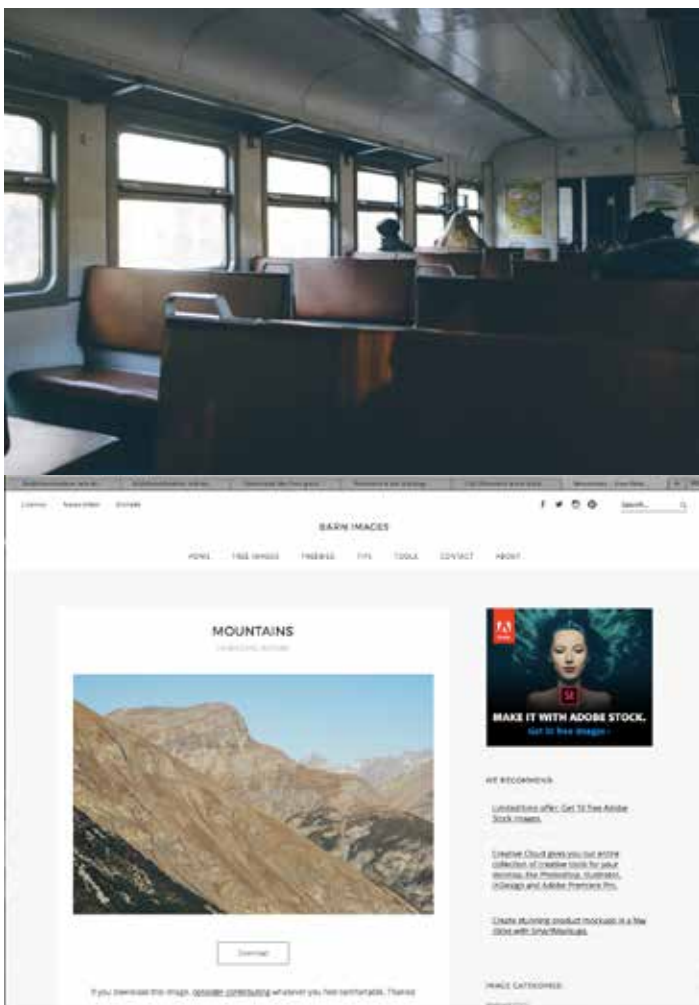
License Newsletter Donate

BARN IMAGES

HOME FREE IMAGES FREEBIES TIPS TOOLS CONTACT ABOUT

Search...

MOUNTAINS

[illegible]

Download

If you download this image, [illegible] whatever you feel comfortable. Thanks

Adobe

St

MAKE IT WITH ADOBE STOCK.

Get 10 free images ›

WE RECOMMEND

Limited time offer: Get 10 free Adobe Stock images.

Creative Cloud gives you our entire collection of creative tools for your desktop, like Photoshop, Illustrator, InDesign and Adobe Premiere Pro.

Create stunning product mockups in a few clicks with SmartMockups.

IMAGE CATEGORIES